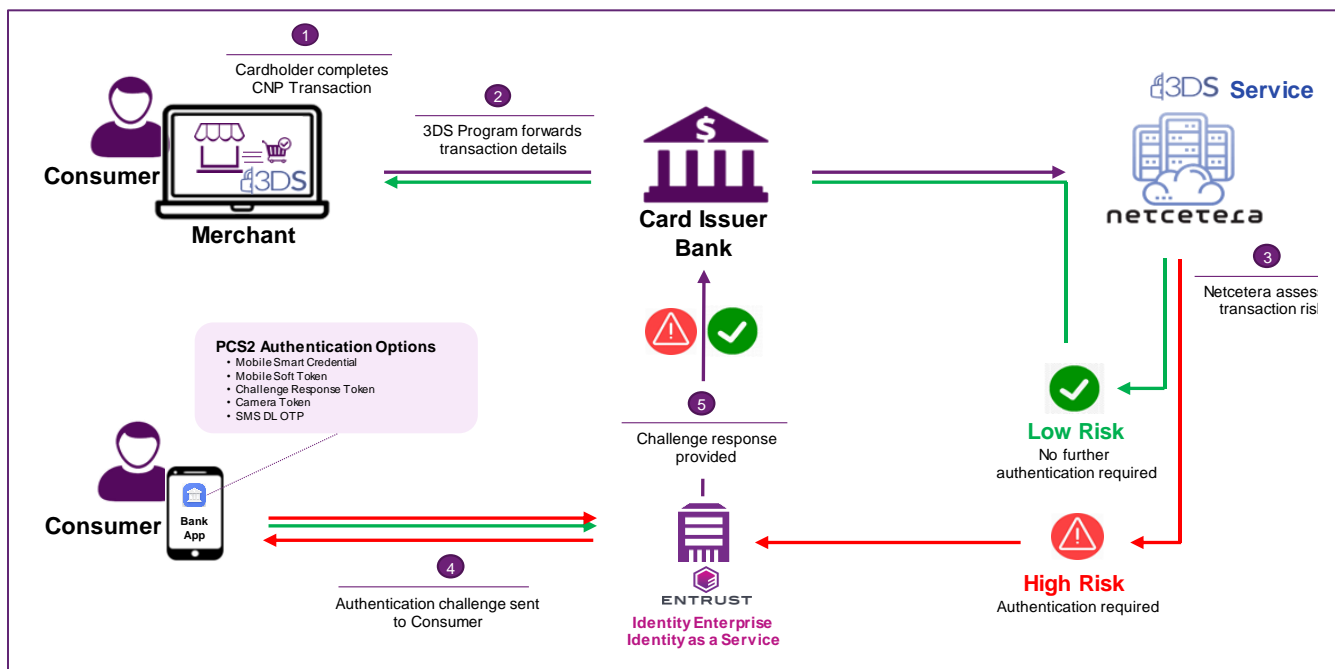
1
Cardholder completes CNP Transaction

2
3DS Program forwards transaction details

3DS Service

Consumer

3DS

Merchant

$

Card Issuer Bank

netcetera

3
Netcetera asses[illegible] transaction ris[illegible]

PCS2 Authentication Options
• Mobile Smart Credential
• Mobile Soft Token
• Challenge Response Token
• Camera Token
• SMS DL OTP

Low Risk
No further authentication required

5
Challenge response provided

Consumer

Bank App

4
Authentication challenge sent to Consumer

ENTRUST
Identity Enterprise
Identity as a Service

High Risk
Authentication required